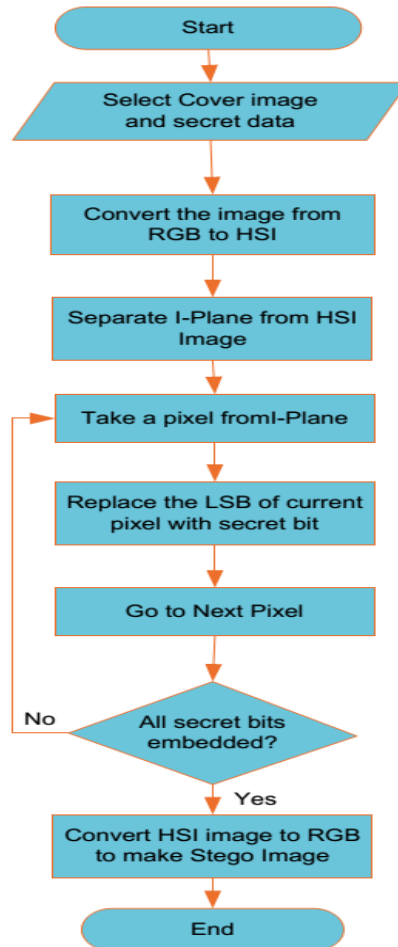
Start

Select Cover image and secret data

Convert the image from RGB to HSI

Separate I-Plane from HSI Image

Take a pixel fromI-Plane

Replace the LSB of current pixel with secret bit

Go to Next Pixel

No

All secret bits embedded?

Yes

Convert HSI image to RGB to make Stego Image

End